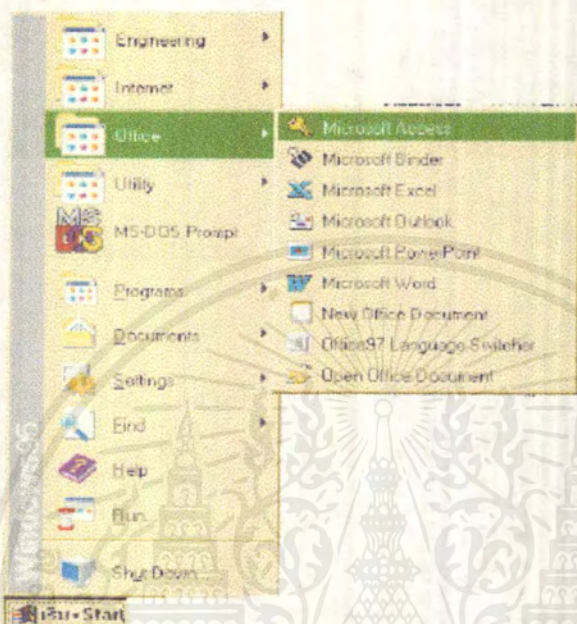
Engineering
Internet
Office
Utility
MS-DOS Prompt
Programs
Documents
Settings
Find
Help
Run...
Shut Down...

Microsoft Access
Microsoft Binder
Microsoft Excel
Microsoft Outlook
Microsoft PowerPoint
Microsoft Word
New Office Document
Office97 Language Switcher
Open Office Document

Windows95

เริ่ม Start